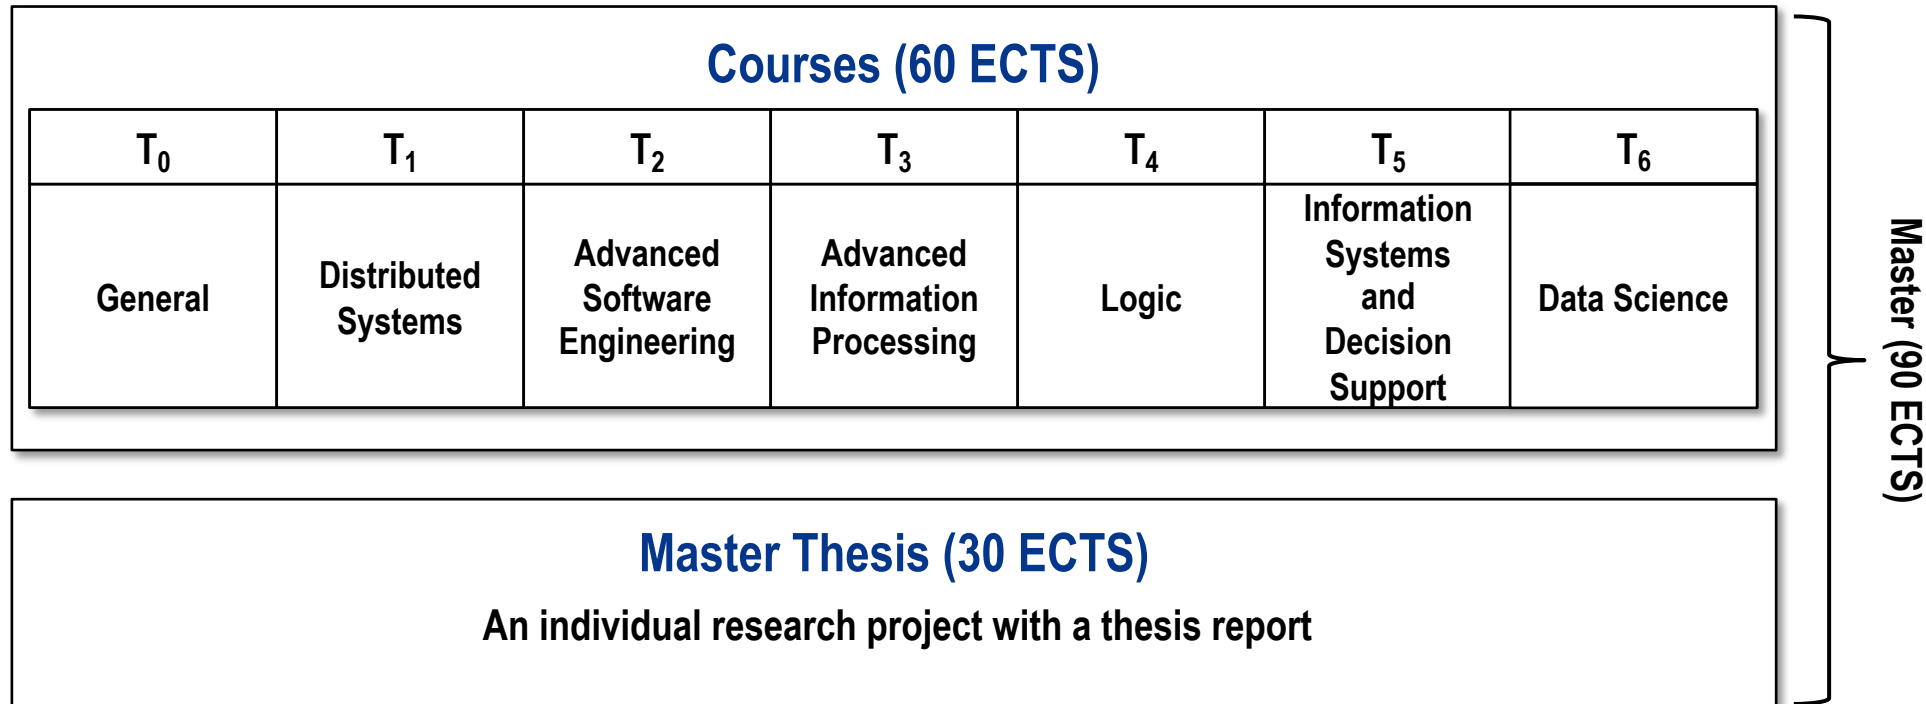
Courses (60 ECTS)

| $T_0$ | $T_1$ | $T_2$ | $T_3$ | $T_4$ | $T_5$ | $T_6$ |
|---|---|---|---|---|---|---|
| General | Distributed Systems | Advanced Software Engineering | Advanced Information Processing | Logic | Information Systems and Decision Support | Data Science |

Master Thesis (30 ECTS)

An individual research project with a thesis report

Master (90 ECTS)